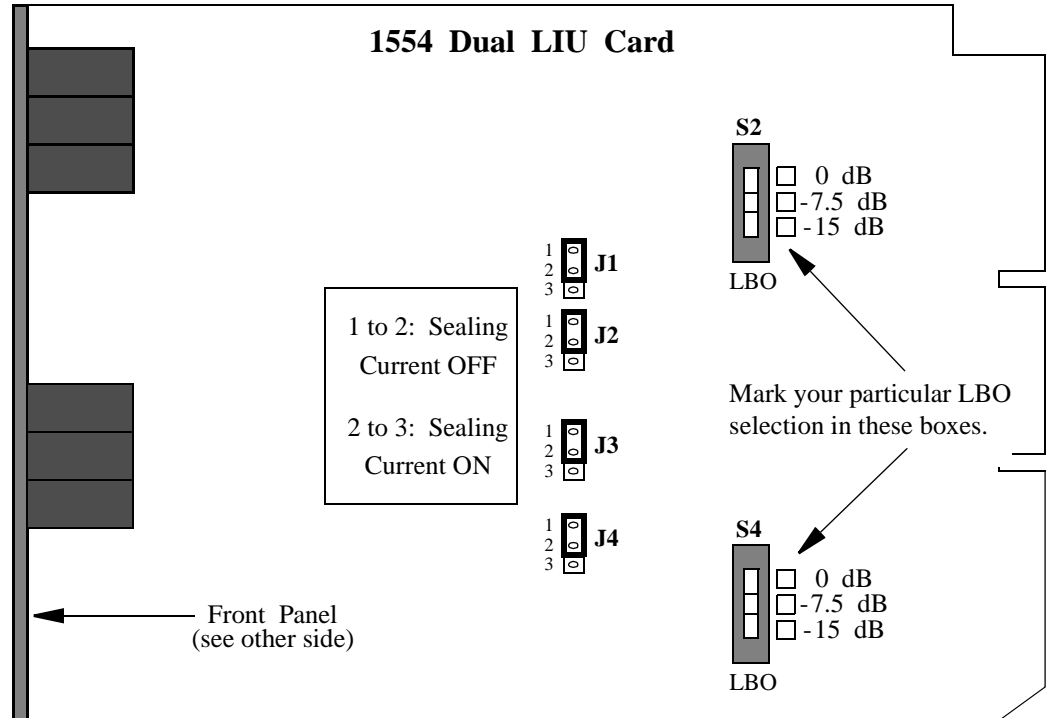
1554 Dual LIU Card

S2
0 dB
-7.5 dB
-15 dB
LBO

1
2
3
J1

1
2
3
J2

1
2
3
J3

1
2
3
J4

1 to 2: Sealing Current OFF

2 to 3: Sealing Current ON

Mark your particular LBO selection in these boxes.

S4
0 dB
-7.5 dB
-15 dB
LBO

Front Panel (see other side)